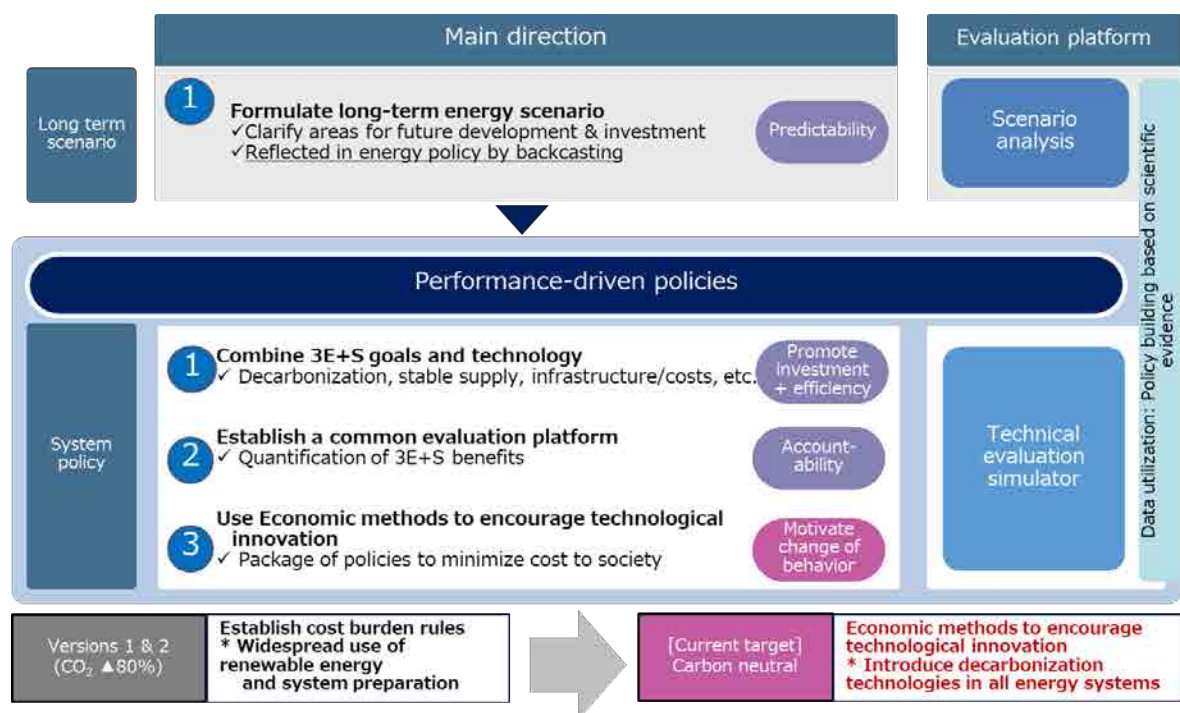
Main direction

Evaluation platform

Long term scenario

1 Formulate long-term energy scenario
✓Clarify areas for future development & investment
✓Reflected in energy policy by backcasting

Predictability

Scenario analysis

Data utilization: Policy building based on scientific evidence

Performance-driven policies

System policy

1 Combine 3E+S goals and technology
✓ Decarbonization, stable supply, infrastructure/costs, etc.

Promote investment + efficiency

2 Establish a common evaluation platform
✓ Quantification of 3E+S benefits

Accountability

3 Use Economic methods to encourage technological innovation
✓ Package of policies to minimize cost to society

Motivate change of behavior

Technical evaluation simulator

Versions 1 & 2 ($CO_2$ ▲80%)

Establish cost burden rules
* Widespread use of renewable energy and system preparation

[Current target] Carbon neutral

Economic methods to encourage technological innovation
* Introduce decarbonization technologies in all energy systems